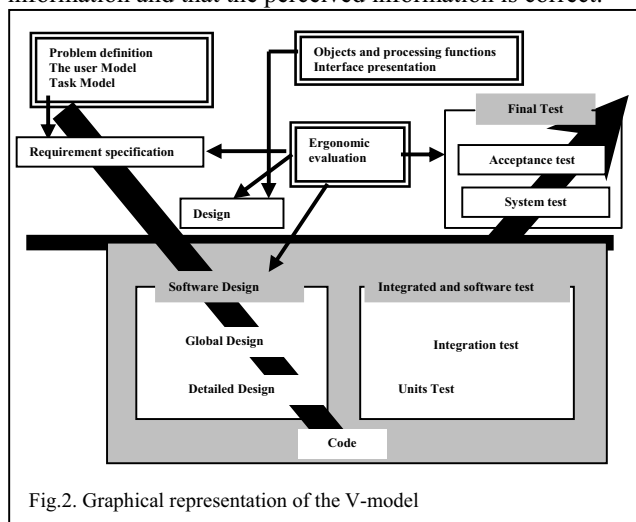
information and that the perceived information is correct.

Problem definition
The user Model
Task Model

Objects and processing functions
Interface presentation

Final Test

Requirement specification

Ergonomic evaluation

Acceptance test

System test

Design

Software Design

Integrated and software test

Global Design

Integration test

Detailed Design

Units Test

Code

Fig.2. Graphical representation of the V-model